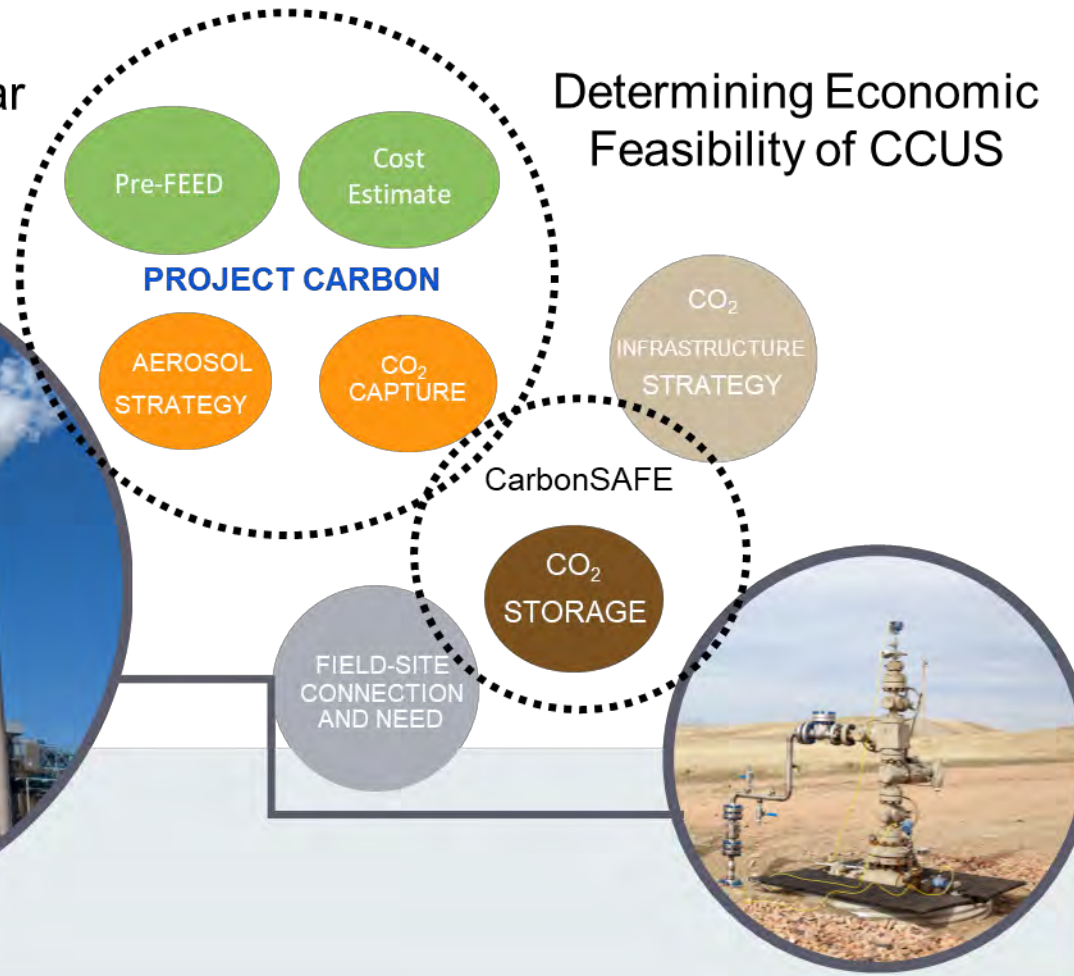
ar

Determining Economic Feasibility of CCUS

Pre-FEED

Cost Estimate

PROJECT CARBON

AEROSOL STRATEGY

$CO_2$ CAPTURE

$CO_2$ INFRASTRUCTURE STRATEGY

CarbonSAFE

$CO_2$ STORAGE

FIELD-SITE CONNECTION AND NEED